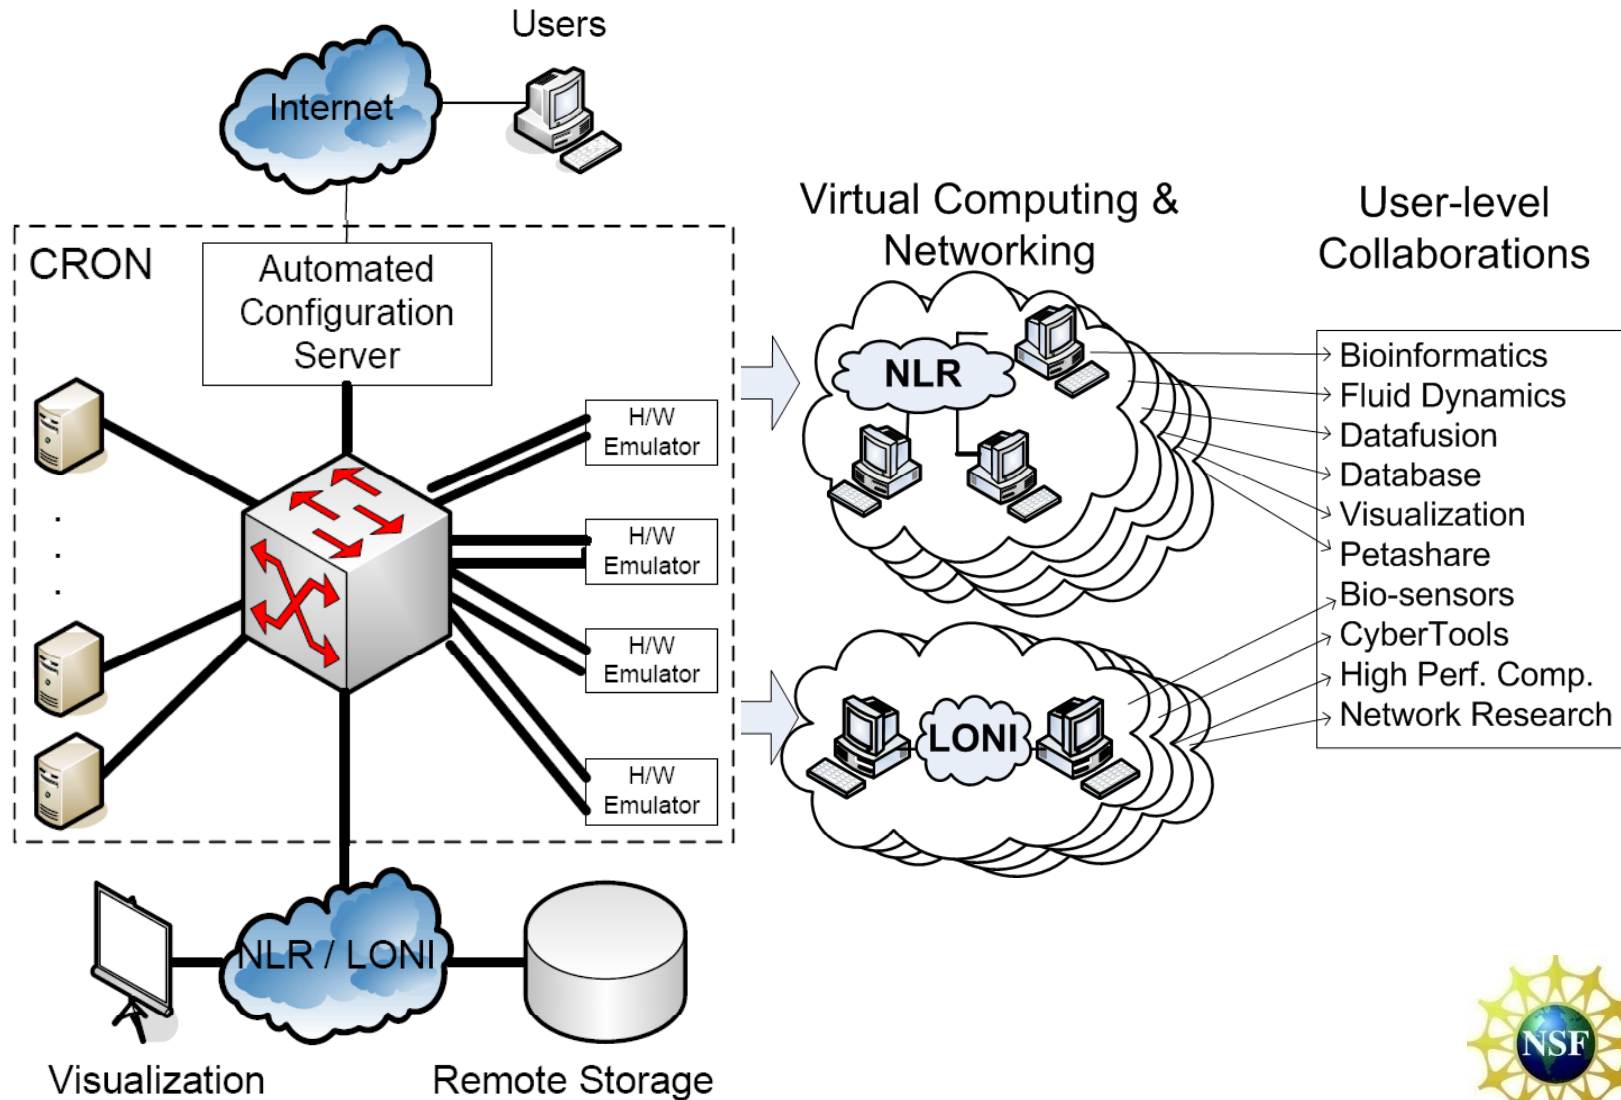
Users

Internet

CRON

Automated Configuration Server

H/W Emulator

H/W Emulator

H/W Emulator

H/W Emulator

NLR / LONI

Visualization

Remote Storage

Virtual Computing & Networking

NLR

LONI

User-level Collaborations

Bioinformatics
Fluid Dynamics
Datafusion
Database
Visualization
Petashare
Bio-sensors
CyberTools
High Perf. Comp.
Network Research

NSF